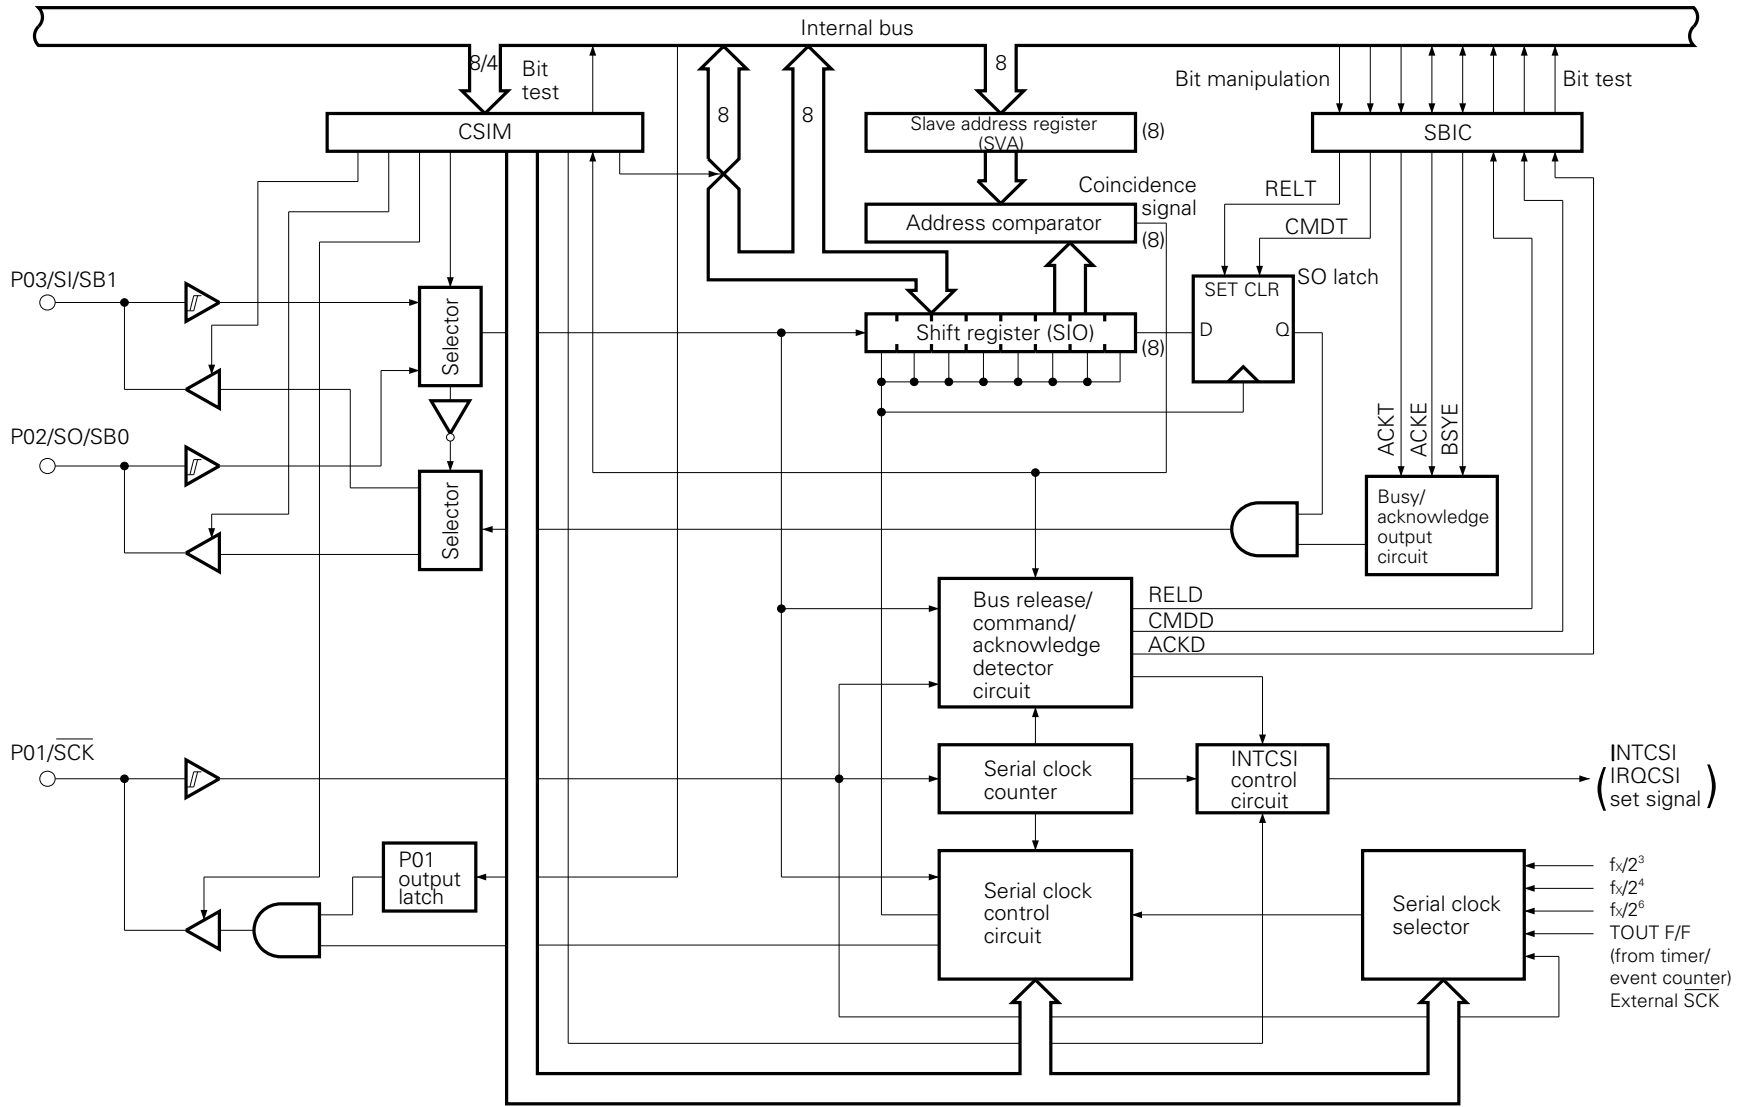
Internal bus

8/4

Bit test

8

8

8

Bit manipulation

Bit test

CSIM

Slave address register (SVA)

(8)

SBIC

Coincidence signal

RELT

Address comparator

(8)

CMDT

P03/SI/SB1

SET CLR

SO latch

Selector

Shift register (SIO)

D

Q

(8)

P02/SO/SB0

ACKT

ACKE

BSYE

Selector

Busy/ acknowledge output circuit

Bus release/ command/ acknowledge detector circuit

RELD

CMDD

ACKD

P01/$\overline{SCK}$

Serial clock counter

INTCSI control circuit

INTCSI $\left(\text{IRQCSI set signal}\right)$

P01 output latch

Serial clock control circuit

Serial clock selector

$f_X/2^3$

$f_X/2^4$

$f_X/2^6$

TOUT F/F (from timer/ event counter)

External $\overline{SCK}$